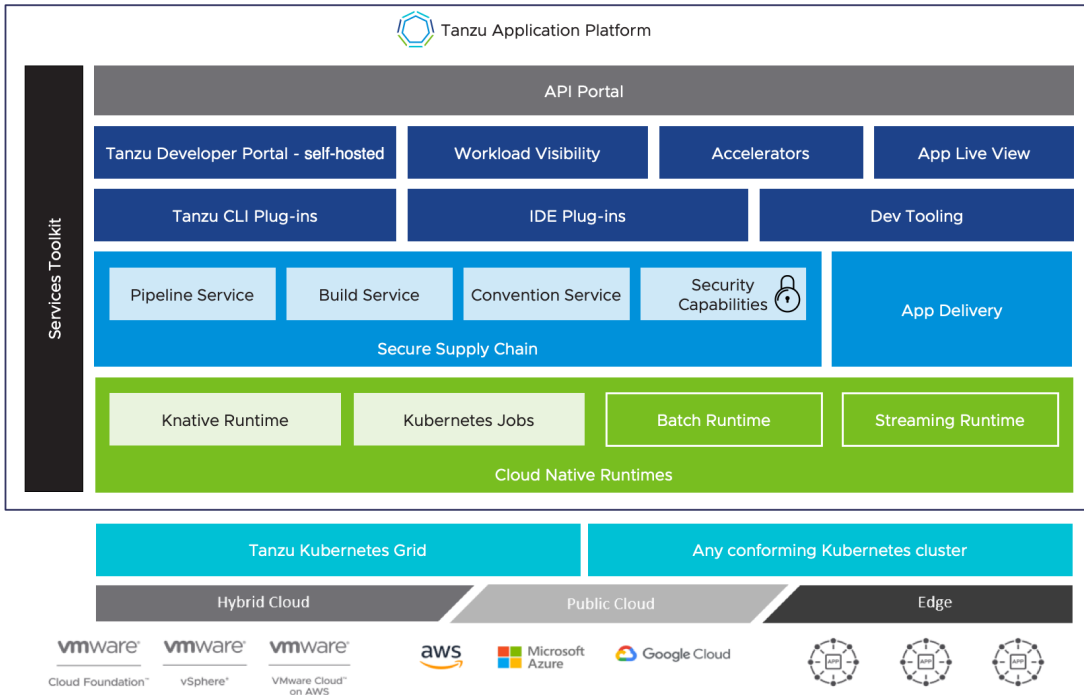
Tanzu Application Platform

Services Toolkit

API Portal

Tanzu Developer Portal - self-hosted

Workload Visibility

Accelerators

App Live View

Tanzu CLI Plug-ins

IDE Plug-ins

Dev Tooling

Pipeline Service

Build Service

Convention Service

Security Capabilities

Secure Supply Chain

App Delivery

Knative Runtime

Kubernetes Jobs

Batch Runtime

Streaming Runtime

Cloud Native Runtimes

Tanzu Kubernetes Grid

Any conforming Kubernetes cluster

Hybrid Cloud

Public Cloud

Edge

vmware® Cloud Foundation™

vmware® vSphere®

vmware® VMware Cloud™ on AWS

aws

Microsoft Azure

Google Cloud

APP

APP

APP